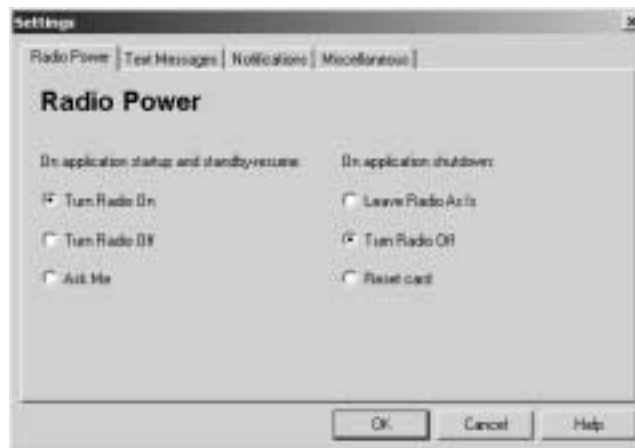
Settings

Radio Power | Text Messages | Notifications | Miscellaneous

Radio Power

On application startup and standby-resume:

Turn Radio On

Turn Radio Off

Ask Me

On application shutdown:

Leave Radio As Is

Turn Radio Off

Reset card

OK

Cancel

Help